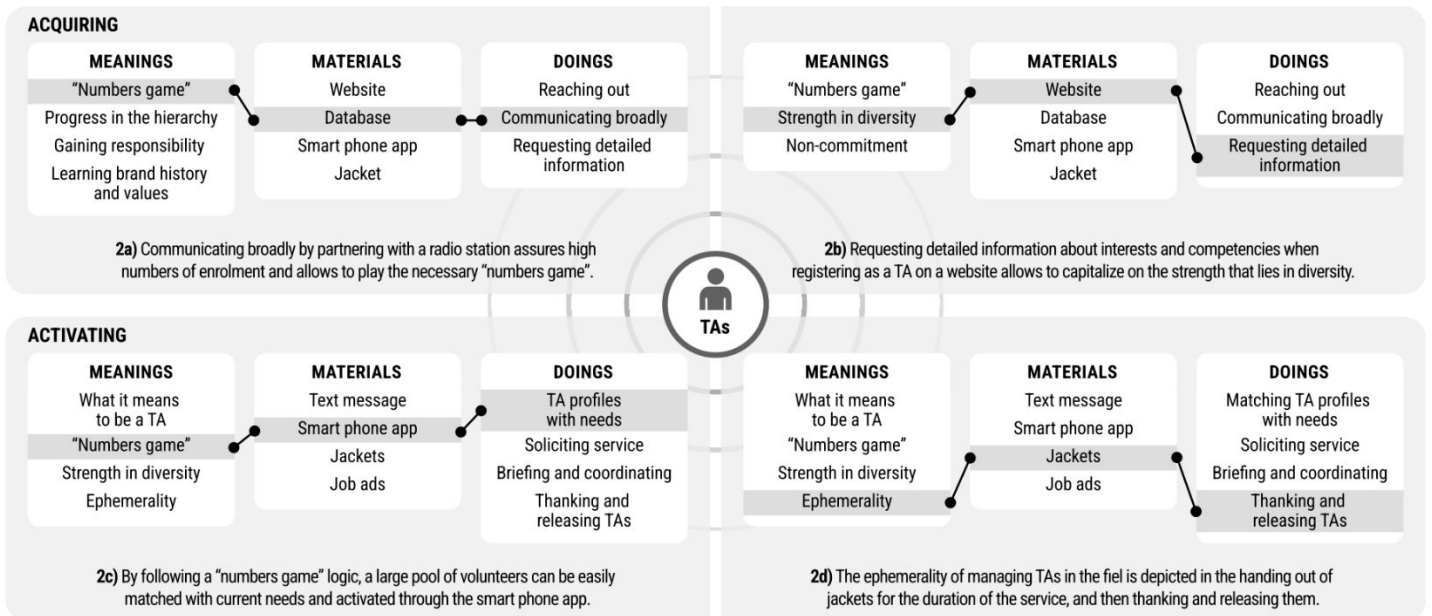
ACQUIRING

| MEANINGS |
|---|
| "Numbers game" |
| Progress in the hierarchy |
| Gaining responsibility |
| Learning brand history and values |

| MATERIALS |
|---|
| Website |
| Database |
| Smart phone app |
| Jacket |

| DOINGS |
|---|
| Reaching out |
| Communicating broadly |
| Requesting detailed information |

2a) Communicating broadly by partnering with a radio station assures high numbers of enrolment and allows to play the necessary "numbers game".

| MEANINGS |
|---|
| "Numbers game" |
| Strength in diversity |
| Non-commitment |

| MATERIALS |
|---|
| Website |
| Database |
| Smart phone app |
| Jacket |

| DOINGS |
|---|
| Reaching out |
| Communicating broadly |
| Requesting detailed information |

2b) Requesting detailed information about interests and competencies when registering as a TA on a website allows to capitalize on the strength that lies in diversity.

TAs

ACTIVATING

| MEANINGS |
|---|
| What it means to be a TA |
| "Numbers game" |
| Strength in diversity |
| Ephemerality |

| MATERIALS |
|---|
| Text message |
| Smart phone app |
| Jackets |
| Job ads |

| DOINGS |
|---|
| TA profiles with needs |
| Soliciting service |
| Briefing and coordinating |
| Thanking and releasing TAs |

2c) By following a "numbers game" logic, a large pool of volunteers can be easily matched with current needs and activated through the smart phone app.

| MEANINGS |
|---|
| What it means to be a TA |
| "Numbers game" |
| Strength in diversity |
| Ephemerality |

| MATERIALS |
|---|
| Text message |
| Smart phone app |
| Jackets |
| Job ads |

| DOINGS |
|---|
| Matching TA profiles with needs |
| Soliciting service |
| Briefing and coordinating |
| Thanking and releasing TAs |

2d) The ephemerality of managing TAs in the fiel is depicted in the handing out of jackets for the duration of the service, and then thanking and releasing them.